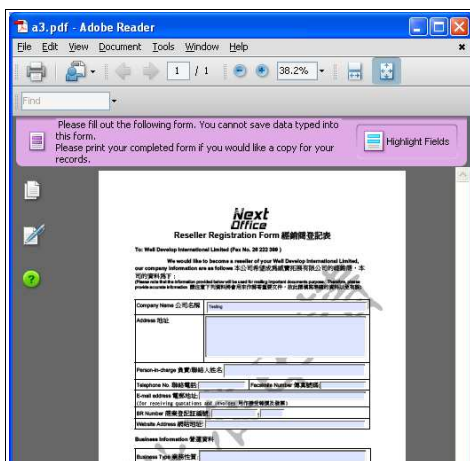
a3.pdf - Adobe Reader

File Edit View Document Tools Window Help

1 / 1

38.2%

Find

Please fill out the following form. You cannot save data typed into this form.
Please print your completed form if you would like a copy for your records.

Highlight Fields

Next Office

Reseller Registration Form 經銷商登記表

To: Well Develop International Limited (Fax No. 28 222 388 )

We would like to become a reseller of your Well Develop International Limited, our company information are as follows 本公司希望成為貴公司的經銷商，本司的資料如下：

(Please note that the information provided below will be used for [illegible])

Company Name 公司名稱 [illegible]

Address 地址:

Person-in-charge 負責/聯絡人姓名:

Telephone No. 聯絡電話:

Facsimile Number 傳真號碼:

E-mail address 電郵地址:
(for receiving quotations and invoices 用作接收報價及發票)

BR Number 商業登記證編號:

Website Address 網站地址:

Business Information 營運資料

Business Type 業務性質: